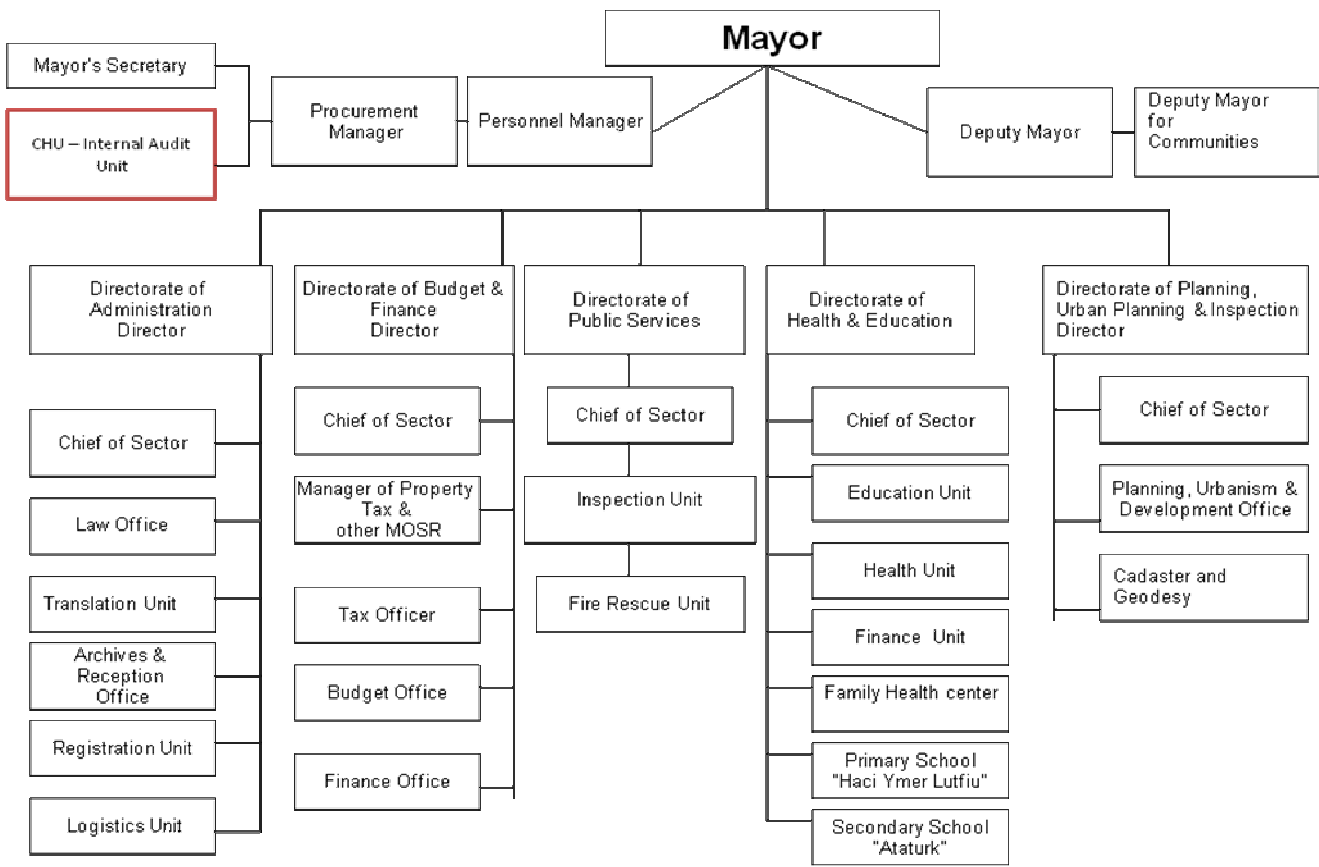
Mayor

Mayor's Secretary

CHU – Internal Audit Unit

Procurement Manager

Personnel Manager

Deputy Mayor

Deputy Mayor for Communities

Directorate of Administration Director

Chief of Sector

Law Office

Translation Unit

Archives & Reception Office

Registration Unit

Logistics Unit

Directorate of Budget & Finance Director

Chief of Sector

Manager of Property Tax & other MOSR

Tax Officer

Budget Office

Finance Office

Directorate of Public Services

Chief of Sector

Inspection Unit

Fire Rescue Unit

Directorate of Health & Education

Chief of Sector

Education Unit

Health Unit

Finance Unit

Family Health center

Primary School "Haci Ymer Lutfiu"

Secondary School "Ataturk"

Directorate of Planning, Urban Planning & Inspection Director

Chief of Sector

Planning, Urbanism & Development Office

Cadaster and Geodesy